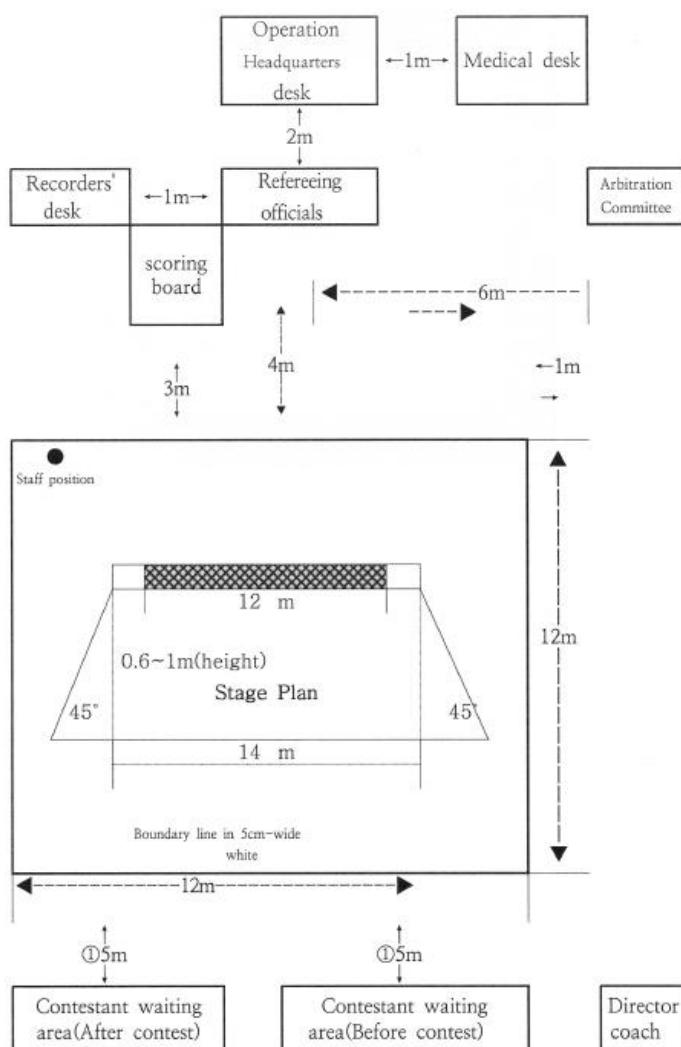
Operation Headquarters desk

←1m→

Medical desk

2m

Recorders' desk

←1m→

Refereeing officials

Arbitration Committee

scoring board

6m

4m

3m

←1m

Staff position

12 m

0.6~1m(height)

Stage Plan

45°

45°

14 m

12m

Boundary line in 5cm-wide white

12m

①5m

①5m

Contestant waiting area(After contest)

Contestant waiting area(Before contest)

Director coach